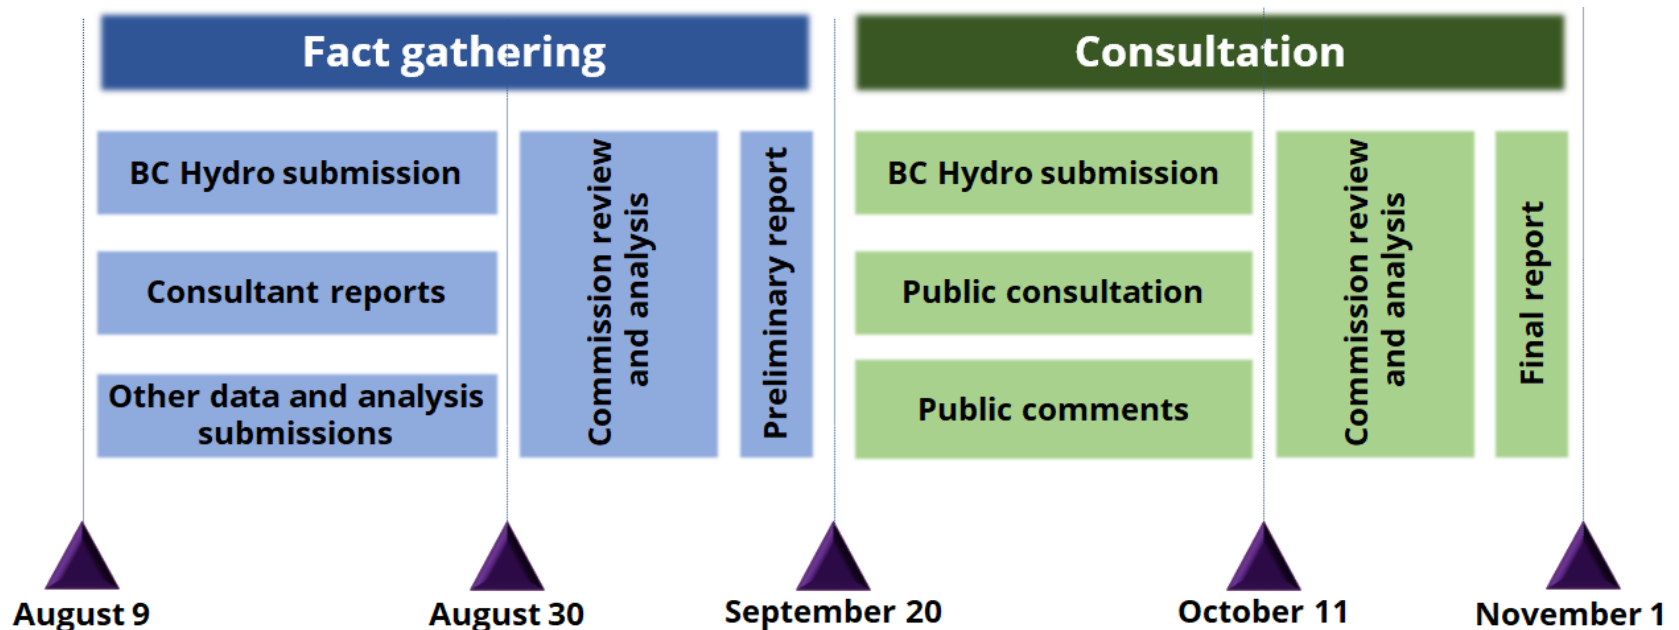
Fact gathering

BC Hydro submission

Consultant reports

Other data and analysis submissions

Commission review and analysis

Preliminary report

Consultation

BC Hydro submission

Public consultation

Public comments

Commission review and analysis

Final report

August 9

August 30

September 20

October 11

November 1